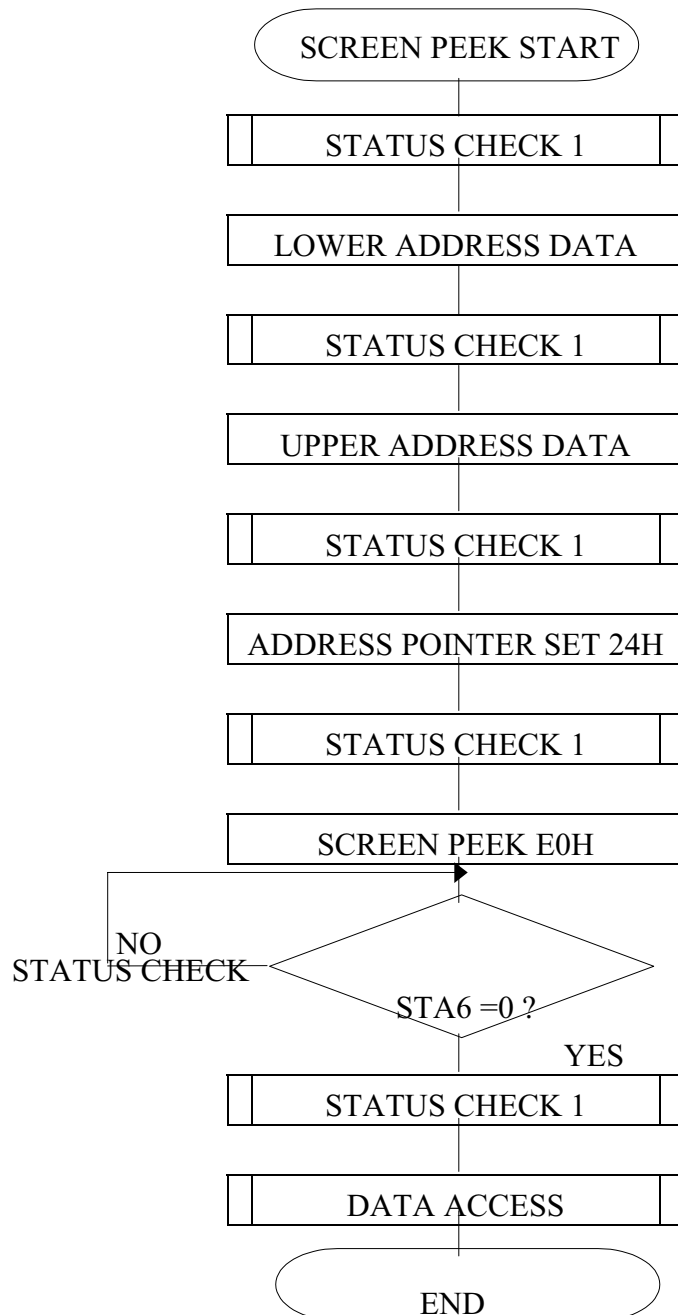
SCREEN PEEK START

STATUS CHECK 1

LOWER ADDRESS DATA

STATUS CHECK 1

UPPER ADDRESS DATA

STATUS CHECK 1

ADDRESS POINTER SET 24H

STATUS CHECK 1

SCREEN PEEK E0H

NO
STATUS CHECK

STA6 =0 ?

YES

STATUS CHECK 1

DATA ACCESS

END